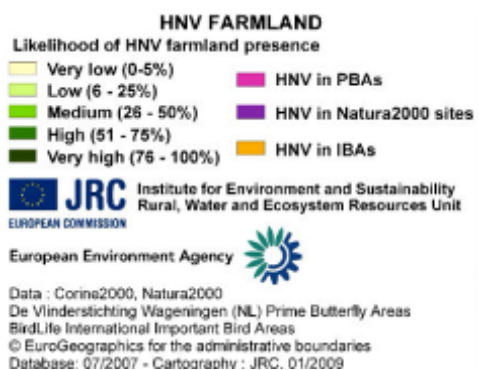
HNV FARMLAND
Likelihood of HNV farmland presence

Very low (0-5%)
Low (6 - 25%)
Medium (26 - 50%)
High (51 - 75%)
Very high (76 - 100%)

HNV in PBAs
HNV in Natura2000 sites
HNV in IBAs

JRC Institute for Environment and Sustainability Rural, Water and Ecosystem Resources Unit
EUROPEAN COMMISSION

European Environment Agency

Data : Corine2000, Natura2000
De Vlinderstichting Wageningen (NL) Prime Butterfly Areas
BirdLife International Important Bird Areas
© EuroGeographics for the administrative boundaries
Database: 07/2007 - Cartography : JRC, 01/2009